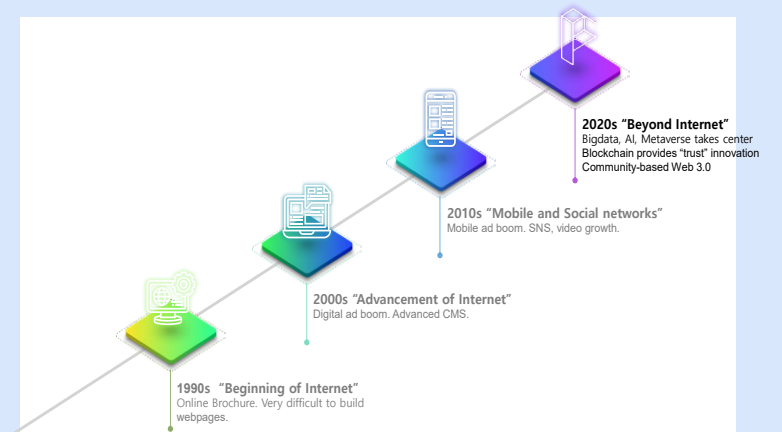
2020s “Beyond Internet”
Bigdata, AI, Metaverse takes center
Blockchain provides “trust” innovation
Community-based Web 3.0

2010s “Mobile and Social networks”
Mobile ad boom. SNS, video growth.

2000s “Advancement of Internet”
Digital ad boom. Advanced CMS.

1990s “Beginning of Internet”
Online Brochure. Very difficult to build webpages.